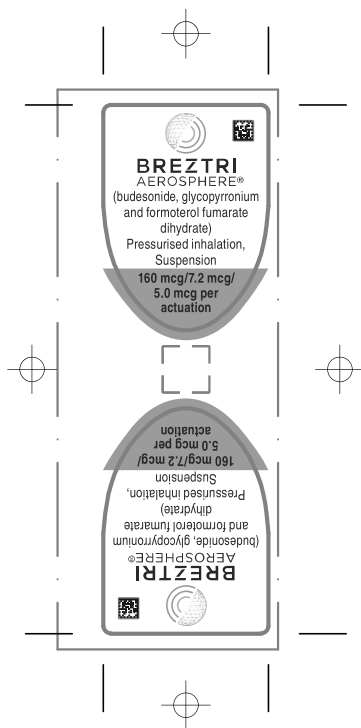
BREZTRI
AEROSPHERE®
(budesonide, glycopyrronium and formoterol fumarate dihydrate)
Pressurised inhalation, Suspension
160 mcg/7.2 mcg/ 5.0 mcg per actuation

160 mcg/7.2 mcg/ 5.0 mcg per actuation
Pressurised inhalation, Suspension
(budesonide, glycopyrronium and formoterol fumarate dihydrate)
AEROSPHERE®
BREZTRI